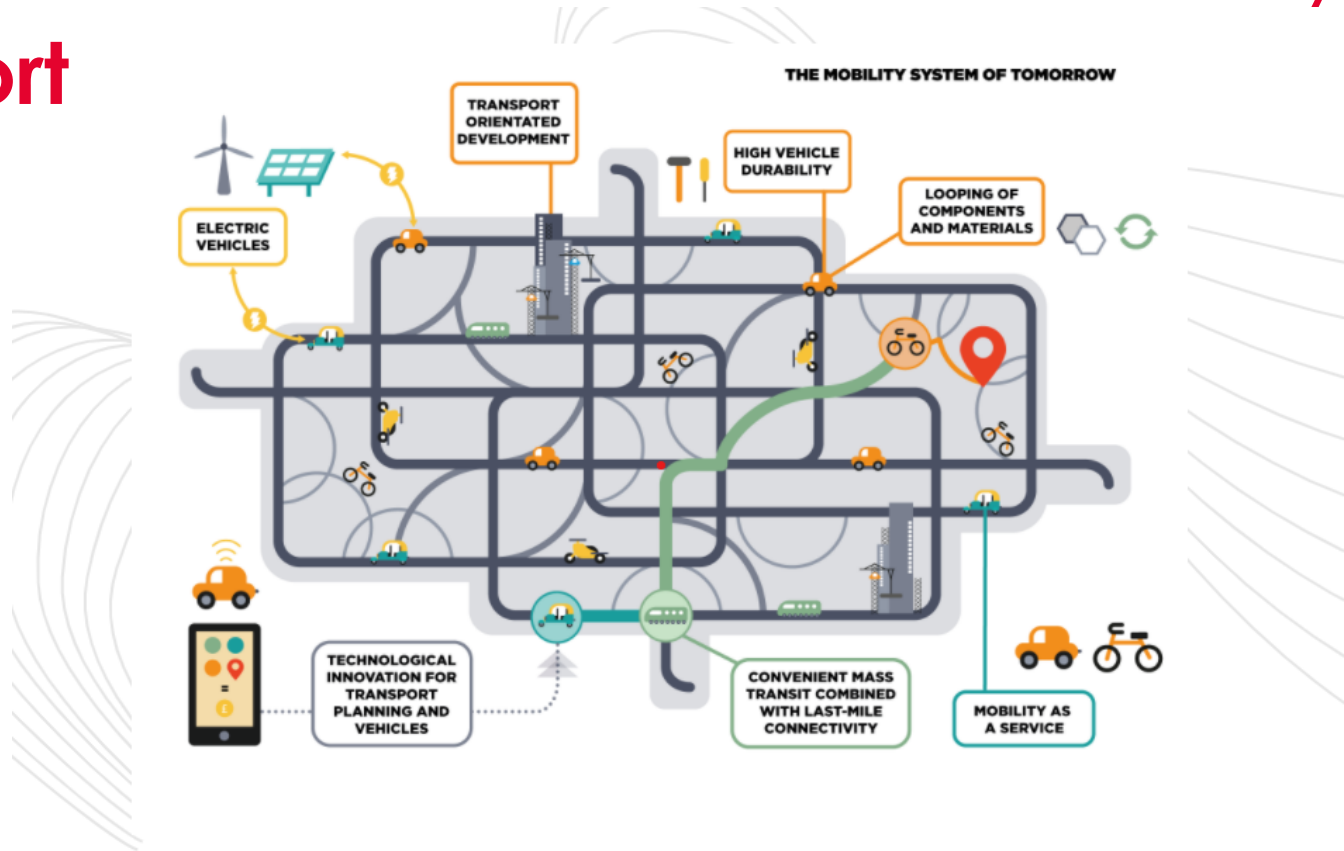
ort

THE MOBILITY SYSTEM OF TOMORROW

TRANSPORT ORIENTATED DEVELOPMENT

HIGH VEHICLE DURABILITY

LOOPING OF COMPONENTS AND MATERIALS

ELECTRIC VEHICLES

=

£

TECHNOLOGICAL INNOVATION FOR TRANSPORT PLANNING AND VEHICLES

CONVENIENT MASS TRANSIT COMBINED WITH LAST-MILE CONNECTIVITY

MOBILITY AS A SERVICE